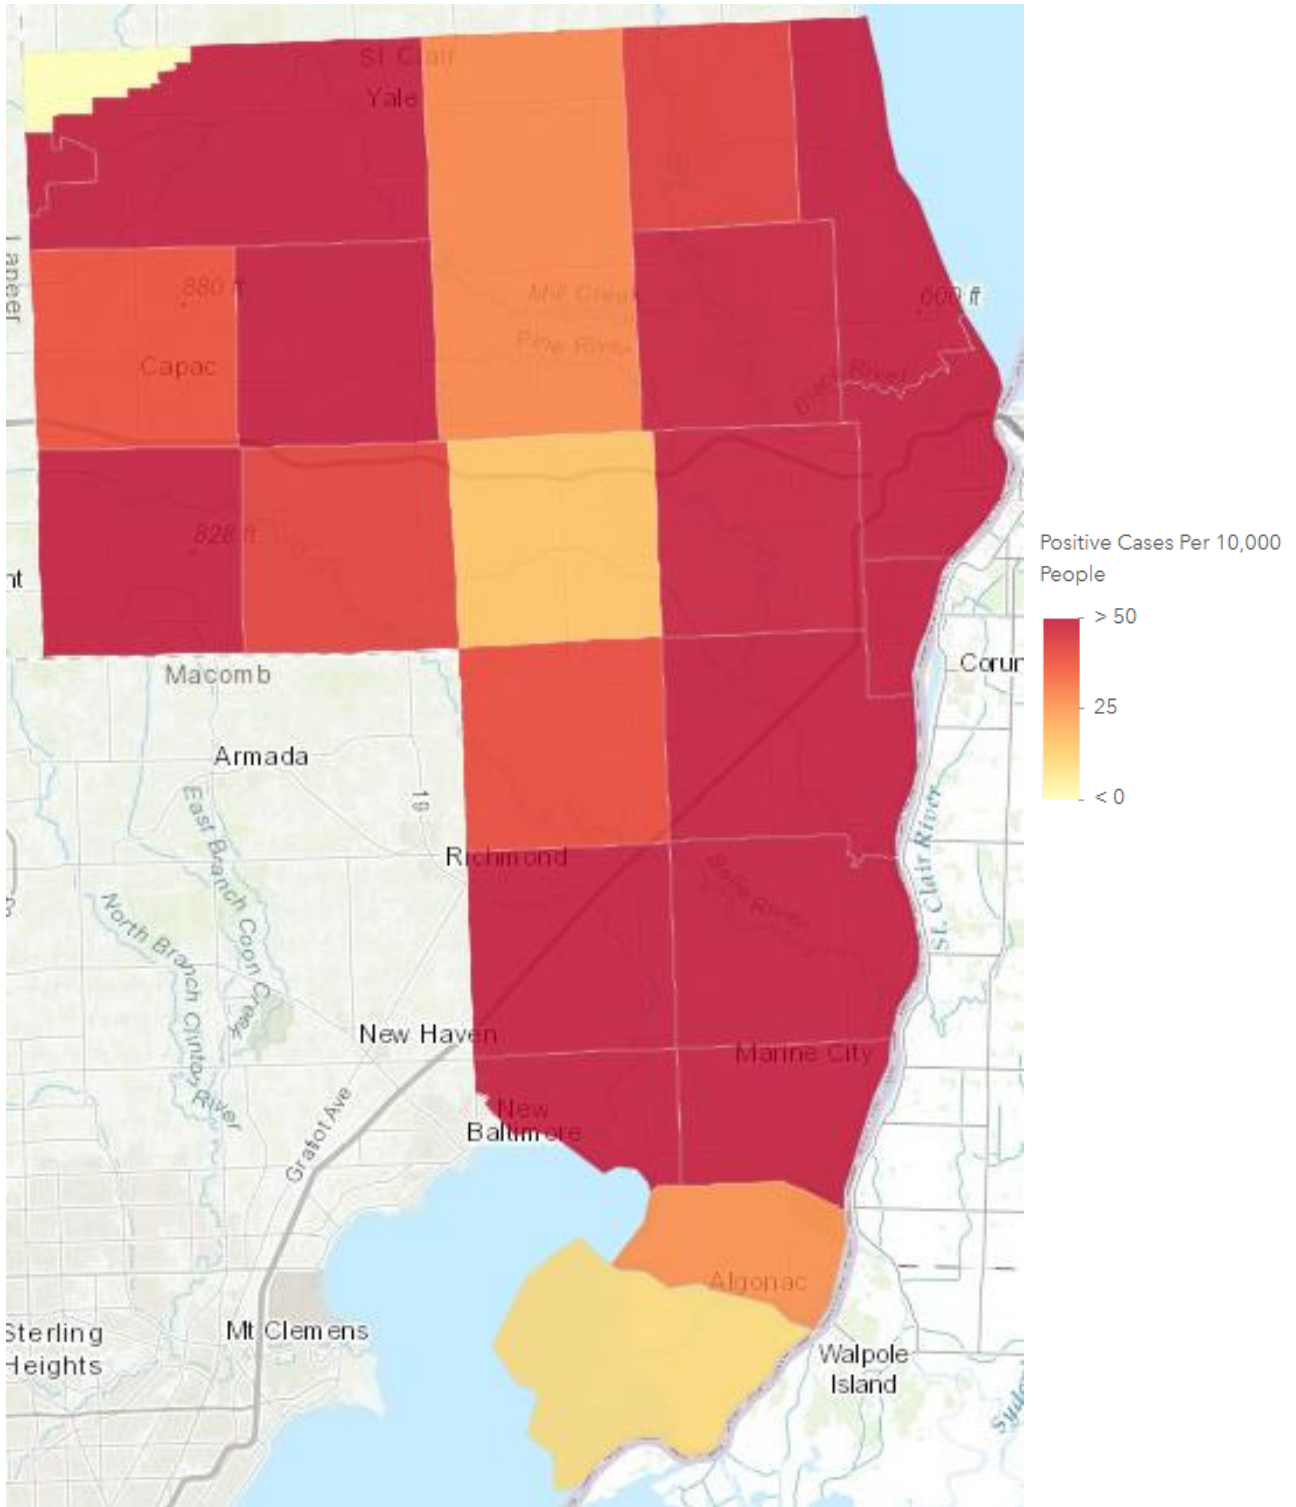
St Clair
Yale
Lapeer
880 ft
Mill Creek
Pine River
600 ft
Capac
Black River
828 ft
nt
Macomb
Armada
19
East Branch Coon Creek
North Branch Clinton River
Richmond
Belle River
St. Clair River
Corun
New Haven
Marine City
Gratiot Ave
New Baltimore
Algonac
Sterling Heights
Mt Clemens
Walpole Island

Positive Cases Per 10,000 People
> 50
25
< 0